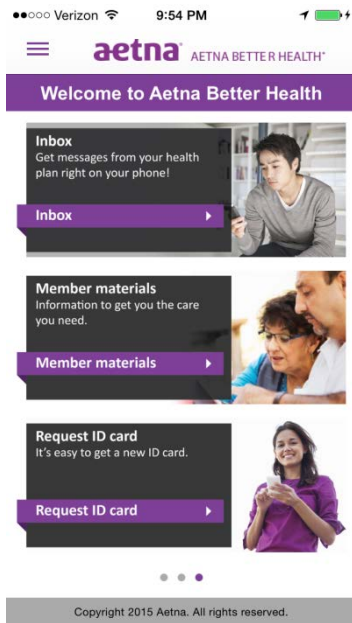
●●○○○ Verizon 9:54 PM

aetna AETNA BETTER HEALTH®

Welcome to Aetna Better Health

Inbox
Get messages from your health plan right on your phone!

Inbox

Member materials
Information to get you the care you need.

Member materials

Request ID card
It's easy to get a new ID card.

Request ID card

Copyright 2015 Aetna. All rights reserved.